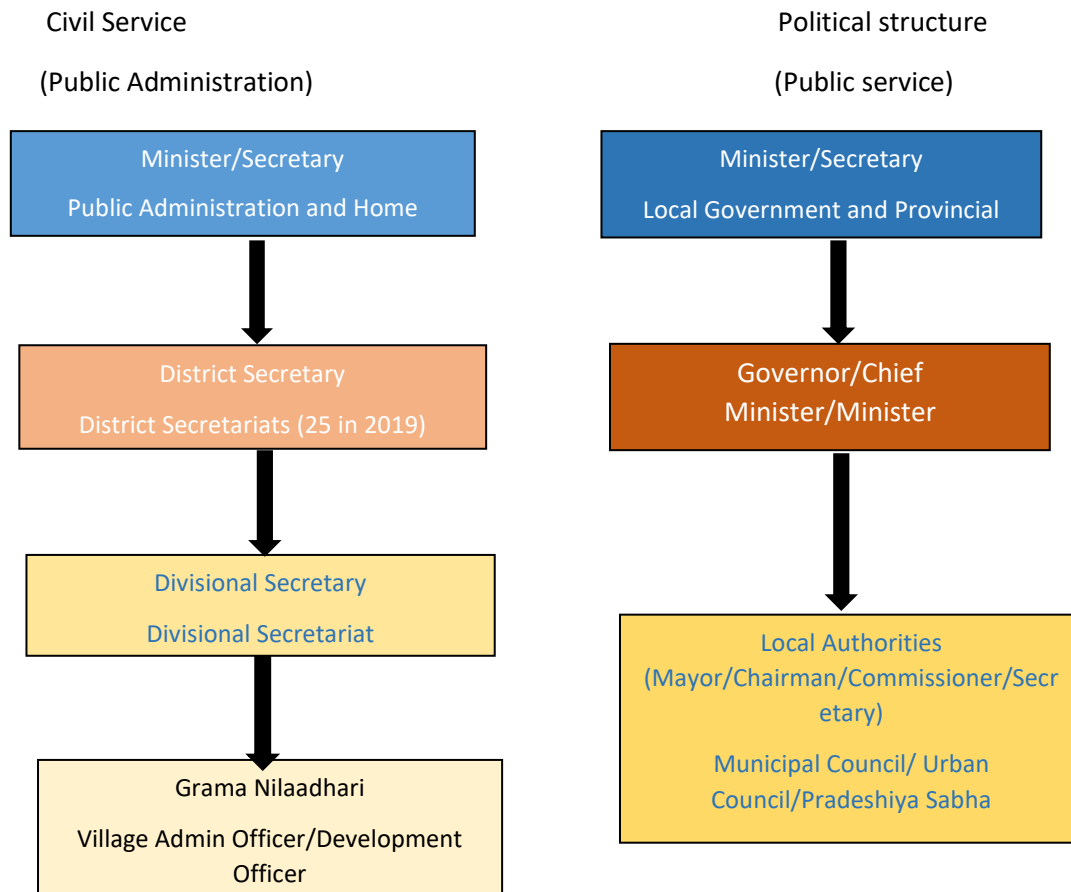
Civil Service

(Public Administration)

Minister/Secretary

Public Administration and Home

District Secretary

District Secretariats (25 in 2019)

Divisional Secretary

Divisional Secretariat

Grama Nilaadhari

Village Admin Officer/Development Officer

Political structure

(Public service)

Minister/Secretary

Local Government and Provincial

Governor/Chief Minister/Minister

Local Authorities (Mayor/Chairman/Commissioner/Secretary)

Municipal Council/ Urban Council/Pradeshiya Sabha